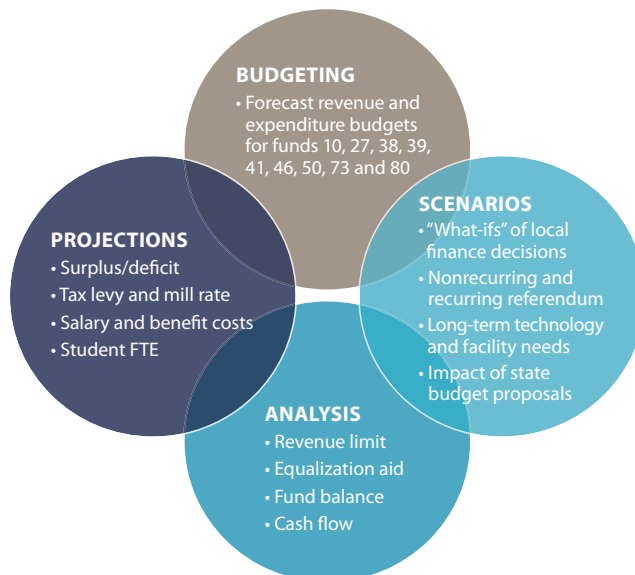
BUDGETING
• Forecast revenue and expenditure budgets for funds 10, 27, 38, 39, 41, 46, 50, 73 and 80

SCENARIOS
• "What-ifs" of local finance decisions
• Nonrecurring and recurring referendum
• Long-term technology and facility needs
• Impact of state budget proposals

PROJECTIONS
• Surplus/deficit
• Tax levy and mill rate
• Salary and benefit costs
• Student FTE

ANALYSIS
• Revenue limit
• Equalization aid
• Fund balance
• Cash flow